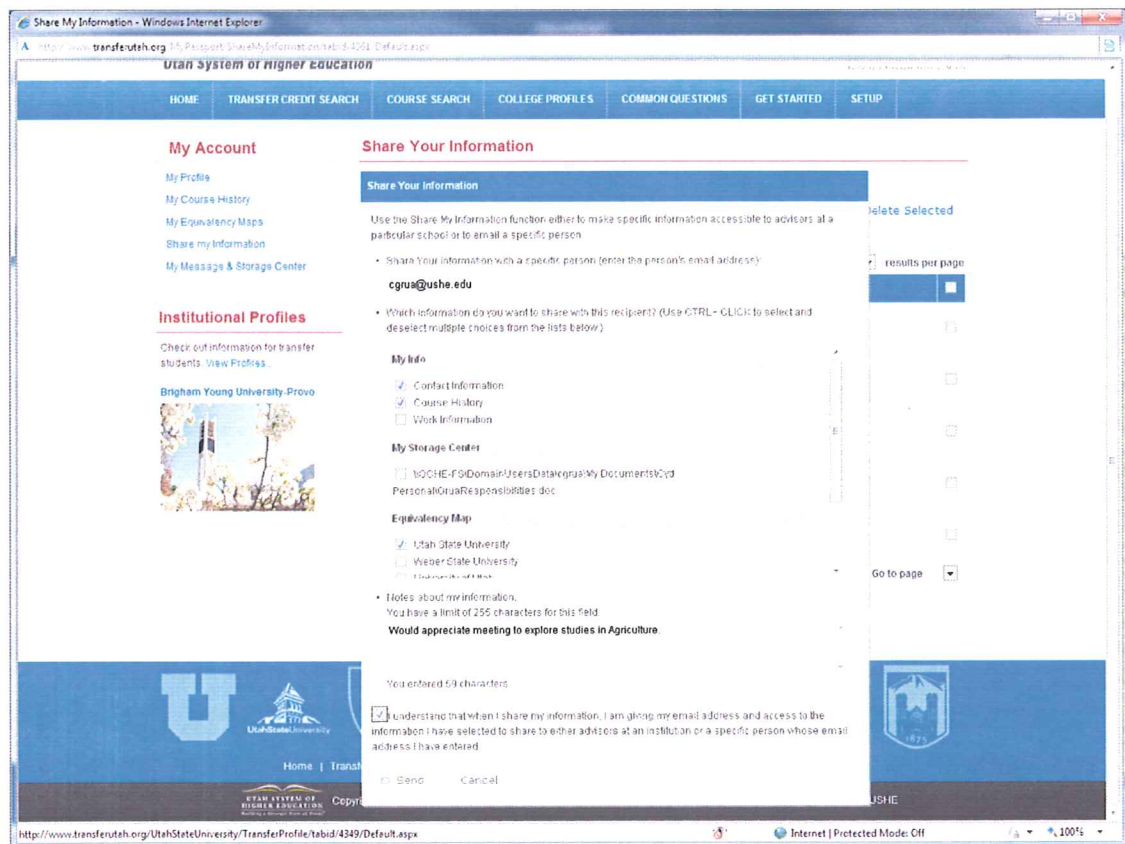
Share My Information - Windows Internet Explorer

http://www.transferutah.org/MyPassport/ShareMyInformation/tabid/4361/Default.aspx

Utah System of Higher Education

HOME | TRANSFER CREDIT SEARCH | COURSE SEARCH | COLLEGE PROFILES | COMMON QUESTIONS | GET STARTED | SETUP

My Account

My Profile
My Course History
My Equivalency Maps
Share my Information
My Message & Storage Center

Institutional Profiles

Check out information for transfer students. View Profiles...

Brigham Young University-Provo

Share Your Information

Share Your Information

Use the Share My Information function either to make specific information accessible to advisors at a particular school or to email a specific person

• Share Your information with a specific person (enter the person's email address):

cgrua@ushe.edu

• Which information do you want to share with this recipient? (Use CTRL+ CLICK to select and deselect multiple choices from the lists below.)

My Info

Contact Information
Course History
Work Information

My Storage Center

\\OCHE-FS\Domain\Users\Data\cgrua\My Documents\Cyd Personal\GruaResponsibilities.doc

Equivalency Map

Utah State University
Weber State University
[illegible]

• Notes about my information.
You have a limit of 255 characters for this field.

Would appreciate meeting to explore studies in Agriculture.

You entered 59 characters

I understand that when I share my information, I am giving my email address and access to the information I have selected to share to either advisors at an institution or a specific person whose email address I have entered.

Send    Cancel

Delete Selected

results per page

Go to page

UtahStateUniversity

Home | Transf

UTAH SYSTEM OF HIGHER EDUCATION

Copyri

USHE

1875

http://www.transferutah.org/UtahStateUniversity/TransferProfile/tabid/4349/Default.aspx

Internet | Protected Mode: Off

100%